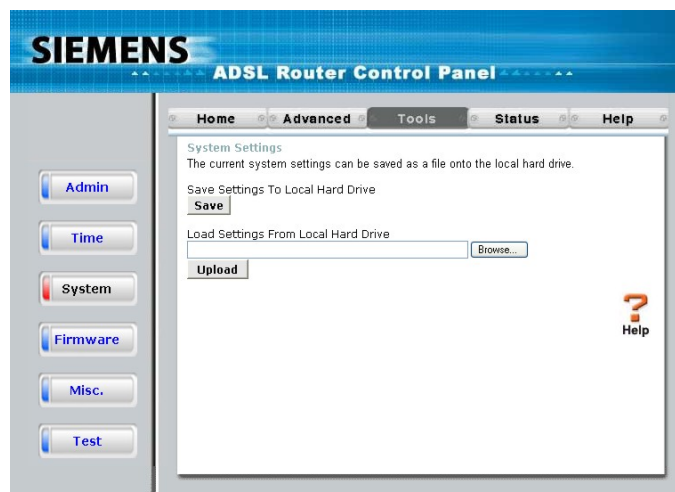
SIEMENS
ADSL Router Control Panel

Home
Advanced
Tools
Status
Help

Admin
Time
System
Firmware
Misc.
Test

System Settings
The current system settings can be saved as a file onto the local hard drive.

Save Settings To Local Hard Drive
Save

Load Settings From Local Hard Drive
Browse...
Upload

Help